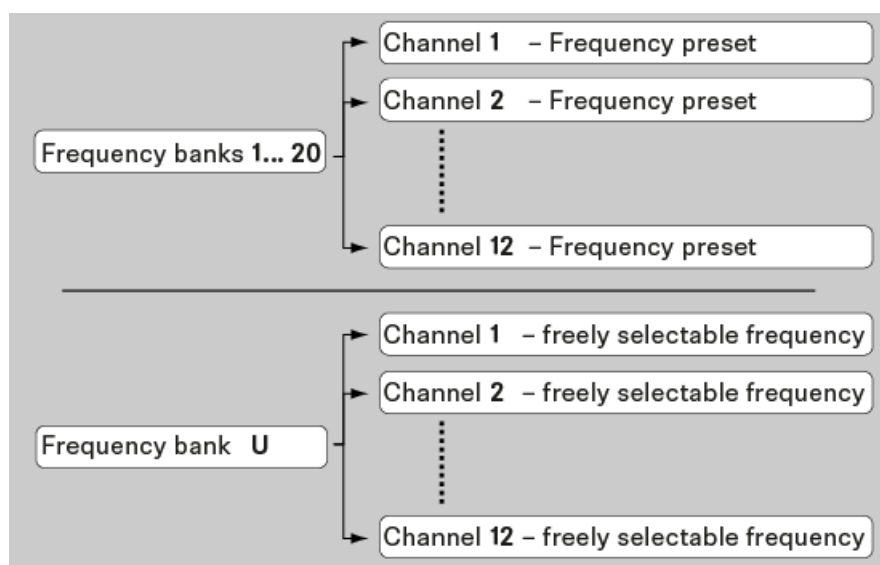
Frequency banks **1... 20**

Channel **1** – Frequency preset
Channel **2** – Frequency preset
Channel **12** – Frequency preset

Frequency bank **U**

Channel **1** – freely selectable frequency
Channel **2** – freely selectable frequency
Channel **12** – freely selectable frequency